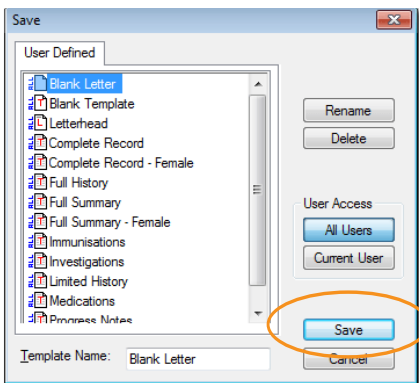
Save

User Defined

Blank Letter
Blank Template
Letterhead
Complete Record
Complete Record - Female
Full History
Full Summary
Full Summary - Female
Immunisations
Investigations
Limited History
Medications
Progress Notes

Rename

Delete

User Access

All Users

Current User

Save

Cancel

Template Name: Blank Letter